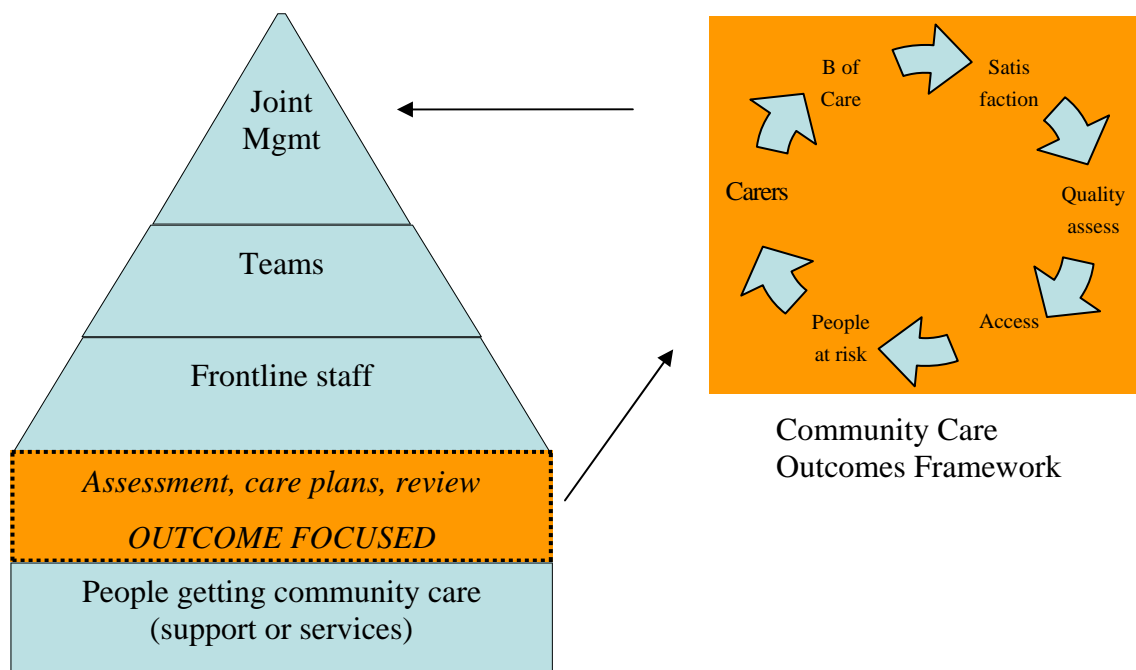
Joint Mgmt

Teams

Frontline staff

*Assessment, care plans, review*

*OUTCOME FOCUSED*

People getting community care (support or services)

B of Care

Satis faction

Quality assess

Access

People at risk

Carers

Community Care Outcomes Framework